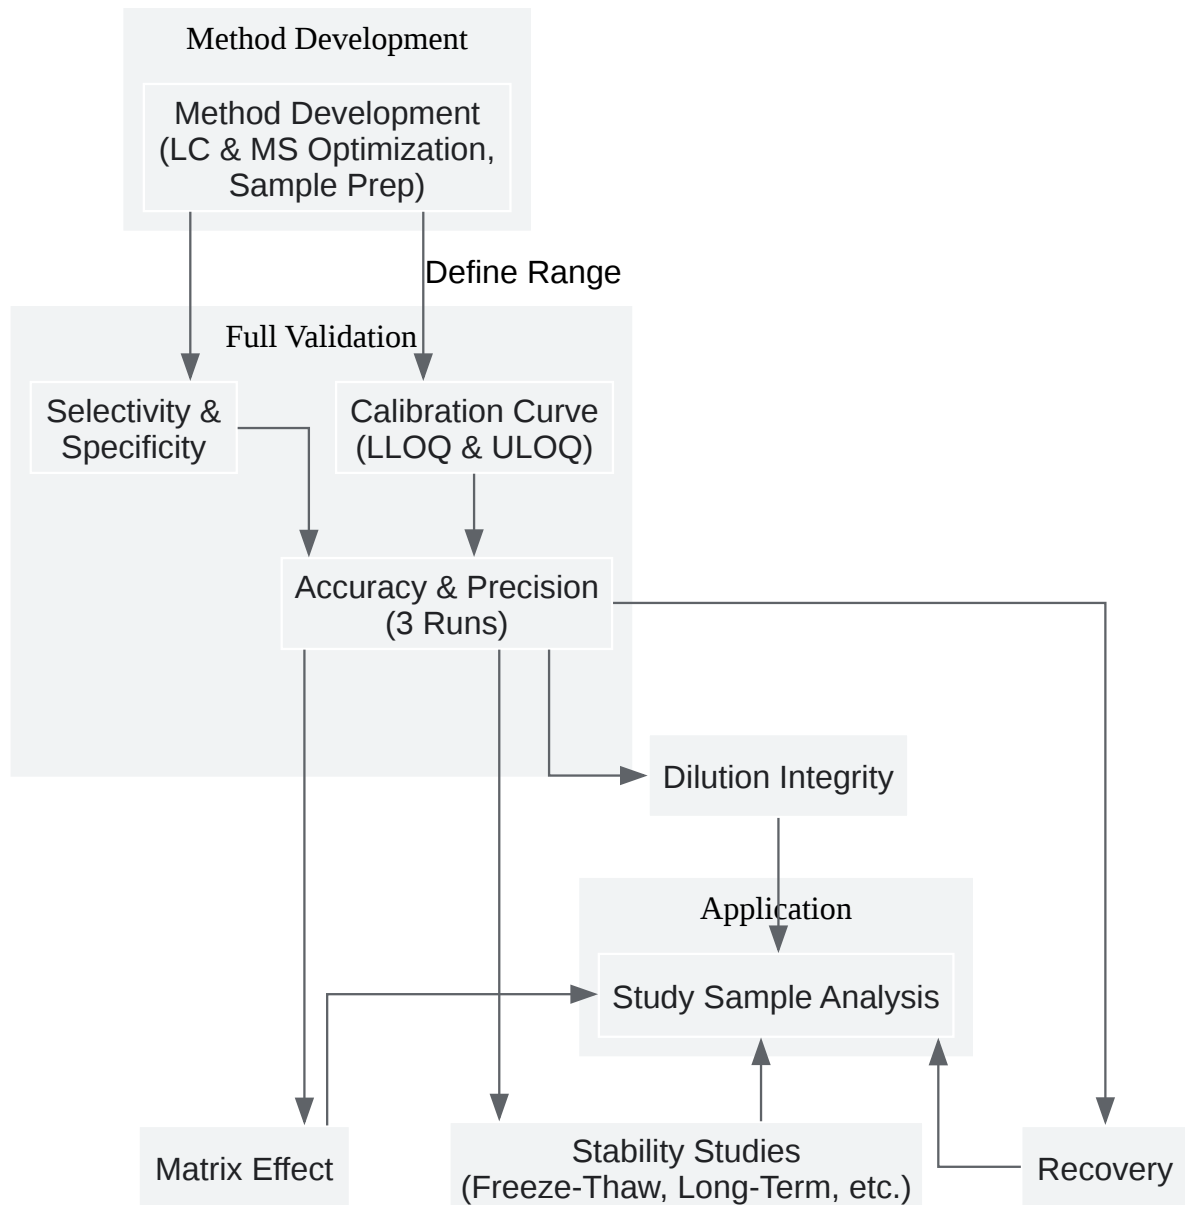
Method Development

Method Development (LC & MS Optimization, Sample Prep)

Define Range

Full Validation

Selectivity & Specificity

Calibration Curve (LLOQ & ULOQ)

Accuracy & Precision (3 Runs)

Dilution Integrity

Application

Study Sample Analysis

Matrix Effect

Stability Studies (Freeze-Thaw, Long-Term, etc.)

Recovery